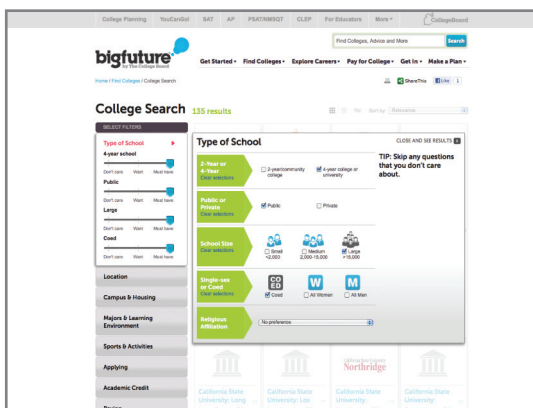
College Planning YouCanGo! SAT AP PSAT/NMSQT CLEP For Educators More CollegeBoard

Find Colleges, Advice and More Search

bigfuture by The College Board

Get Started Find Colleges Explore Careers Pay for College Get In Make a Plan

Home / Find Colleges / College Search

ShareThis Like

College Search 135 results

Sort by: Relevance

SELECT FILTERS

Type of School
4-year school
Don't care Want Must have
Public
Don't care Want Must have
Large
Don't care Want Must have
Coed
Don't care Want Must have

Location

Campus & Housing

Majors & Learning Environment

Sports & Activities

Applying

Academic Credit

Paying

Type of School

CLOSE AND SEE RESULTS X

2-Year or 4-Year
Clear selections
2-year/community college
4-year college or university

Public or Private
Clear selections
Public
Private

School Size
Clear selections
Small <2,000
Medium 2,000–15,000
Large >15,000

Single-sex or Coed
Clear selections
COED
Coed
W
All Women
M
All Men

Religious Affiliation
No preference

TIP: Skip any questions that you don't care about.

California State University: Long

California State University: Los

California State University Northridge